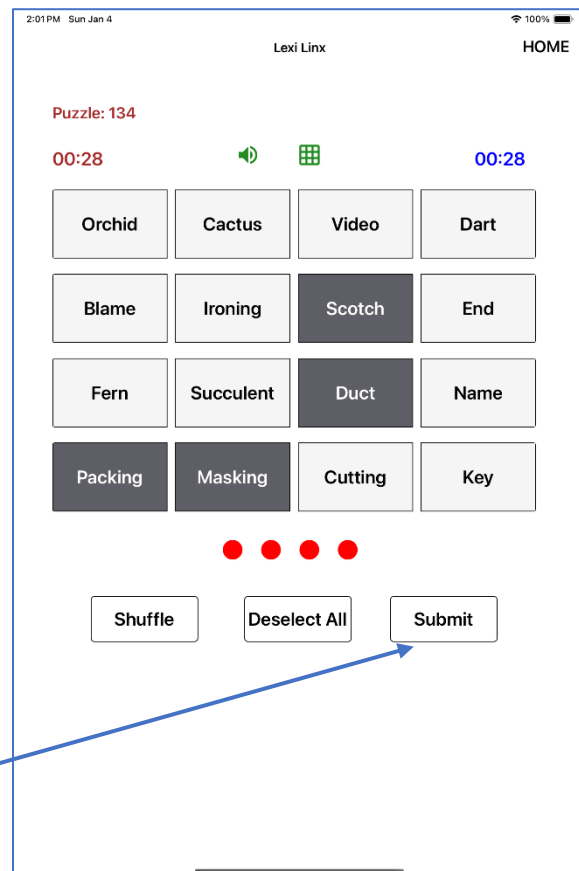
2:01 PM Sun Jan 4

100%

Lexi Linx

HOME

Puzzle: 134

00:28

00:28

| Orchid | Cactus | Video | Dart |
|---|---|---|---|
| Blame | Ironing | Scotch | End |
| Fern | Succulent | Duct | Name |
| Packing | Masking | Cutting | Key |

Shuffle

Deselect All

Submit